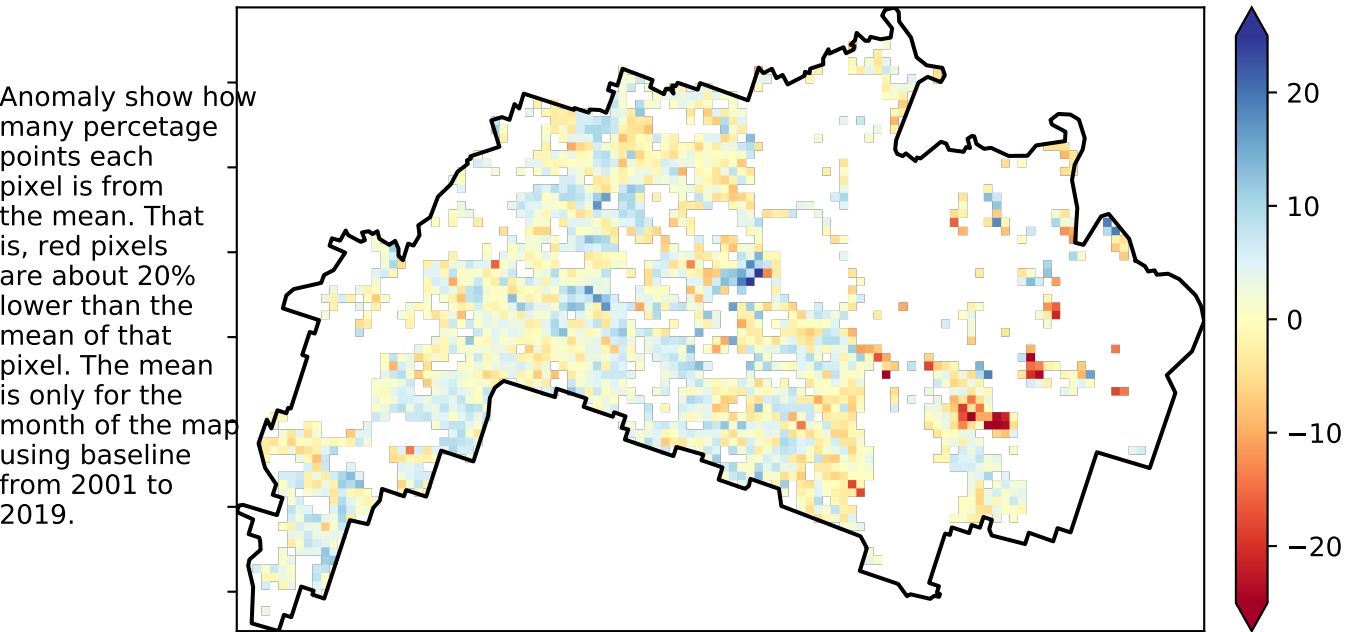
Anomaly show how many percetage points each pixel is from the mean. That is, red pixels are about 20% lower than the mean of that pixel. The mean is only for the month of the map using baseline from 2001 to 2019.

20
10
0
−10
−20